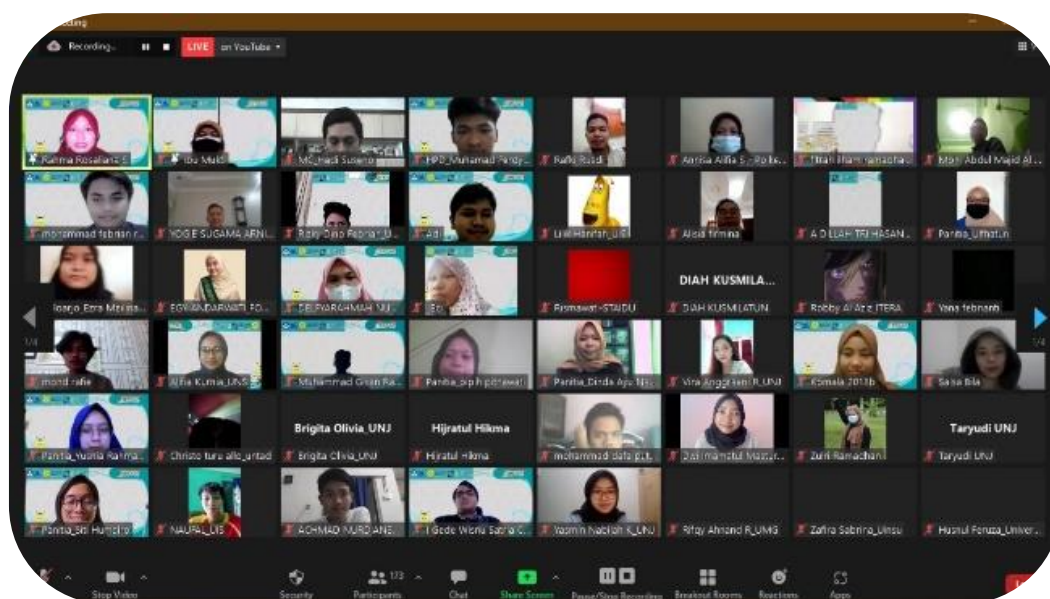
Recording...
LIVE on YouTube

Rahma Rosaliana S
Ibu Maldi
MC_Hadi Susanto
HPD_Muhamad Fardy...
Rafiq Rusdi
Annisa Alifia S - Polte...
Ittaqi Ilham ramadhan
Moch Abdul Majid Al...
mohammad fathan r...
YOGIE SUGAMA ARNI...
Rizky Dwi Febrian_U...
Adi
Lili Hanifah_UGJ
Alisia firmina
A DILLAH TRI HASAN...
Panitia_Uffatun
Rianjo Ezra Mokusa...
EGYANDARWATI_FO...
DELIYARAHMAH_UN...
Eci
Firmawati-STAIDU
DIAH KUSMILA...
DIAH KUSMILATUN
Robby Al Aziz ITERA
Yana febrianti
mohd rafie
Alfia Kurnia_UNS
Muhammad Girish Ra...
Panitia_siph pidrawati
Panitia_Dinda Ayu Ni...
Vira Anggraeni R_UNJ
Komala 2013b
Salsa Bila
Panitia_Yunita Rahma...
Christo turu allo_untad
Brigita Olivia_UNJ
Brigita Olivia_UNJ
Hijratul Hikma
Hijratul Hikma
mohammad dafa p...
Dwi mamtul Mazur...
Zuni Ramachan
Taryudi UNJ
Taryudi UNJ
Panitia_Siti Humaira
NAURAL_UB
ACHMAD NURDANI...
I Gede Wisnu Satria C...
Yasmin Nabilah K_UNJ
Rifqy Ahmand R_UMG
Zafira Sabrina_Unsu
Husnul Fauzia_Univer...

Stop Video
Security
Participants 173
Chat
Share Screen
Pause/Stop Recording
Breakout Rooms
Reactions
Apps